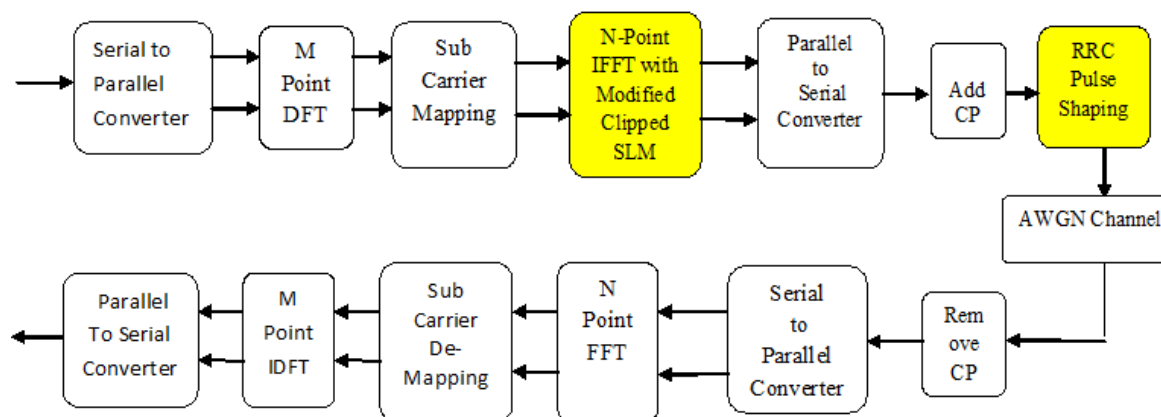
Serial to Parallel Converter

M Point DFT

Sub Carrier Mapping

N-Point IFFT with Modified Clipped SLM

Parallel to Serial Converter

Add CP

RRC Pulse Shaping

AWGN Channel

Rem ove CP

Serial to Parallel Converter

N Point FFT

Sub Carrier De-Mapping

M Point IDFT

Parallel To Serial Converter